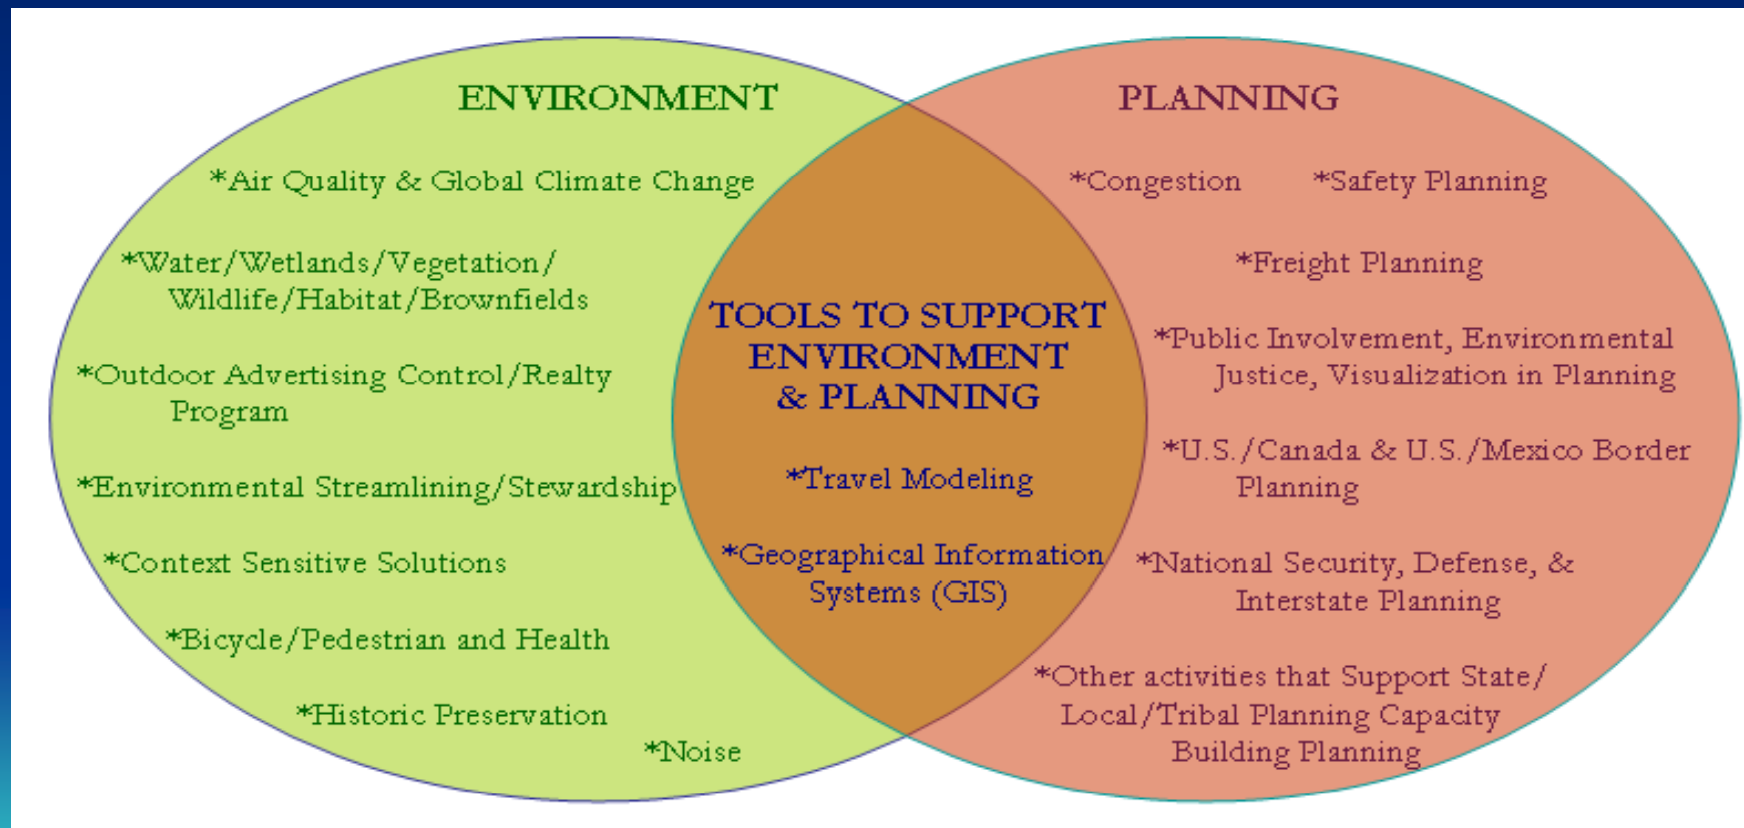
ENVIRONMENT

*Air Quality & Global Climate Change

*Water/Wetlands/Vegetation/Wildlife/Habitat/Brownfields

*Outdoor Advertising Control/Realty Program

*Environmental Streamlining/Stewardship

*Context Sensitive Solutions

*Bicycle/Pedestrian and Health

*Historic Preservation

*Noise

TOOLS TO SUPPORT ENVIRONMENT & PLANNING

*Travel Modeling

*Geographical Information Systems (GIS)

PLANNING

*Congestion

*Safety Planning

*Freight Planning

*Public Involvement, Environmental Justice, Visualization in Planning

*U.S./Canada & U.S./Mexico Border Planning

*National Security, Defense, & Interstate Planning

*Other activities that Support State/Local/Tribal Planning Capacity Building Planning